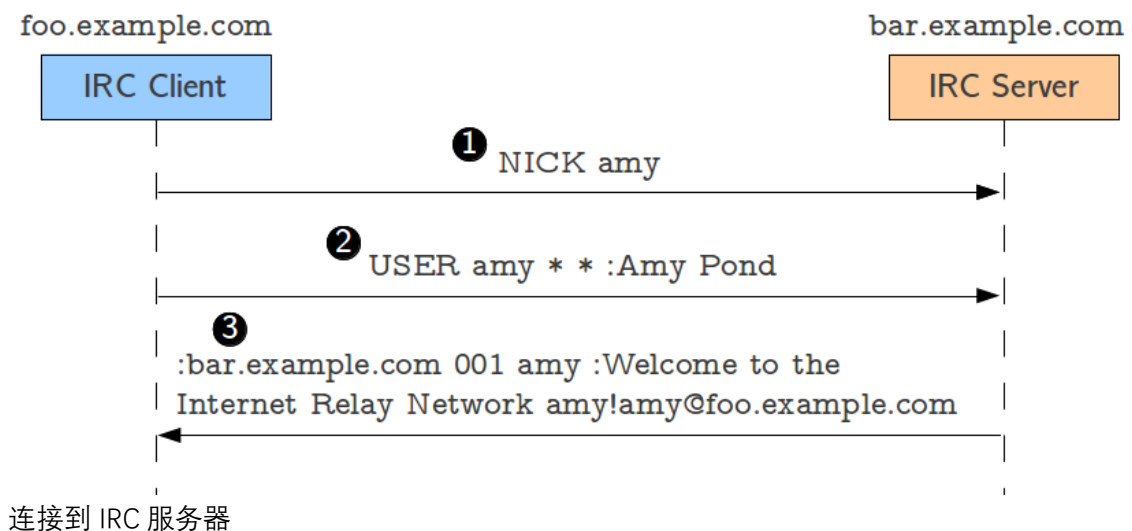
foo.example.com

bar.example.com

IRC Client

IRC Server

❶ NICK amy

❷ USER amy * * :Amy Pond

❸ :bar.example.com 001 amy :Welcome to the Internet Relay Network amy!amy@foo.example.com

连接到 IRC 服务器